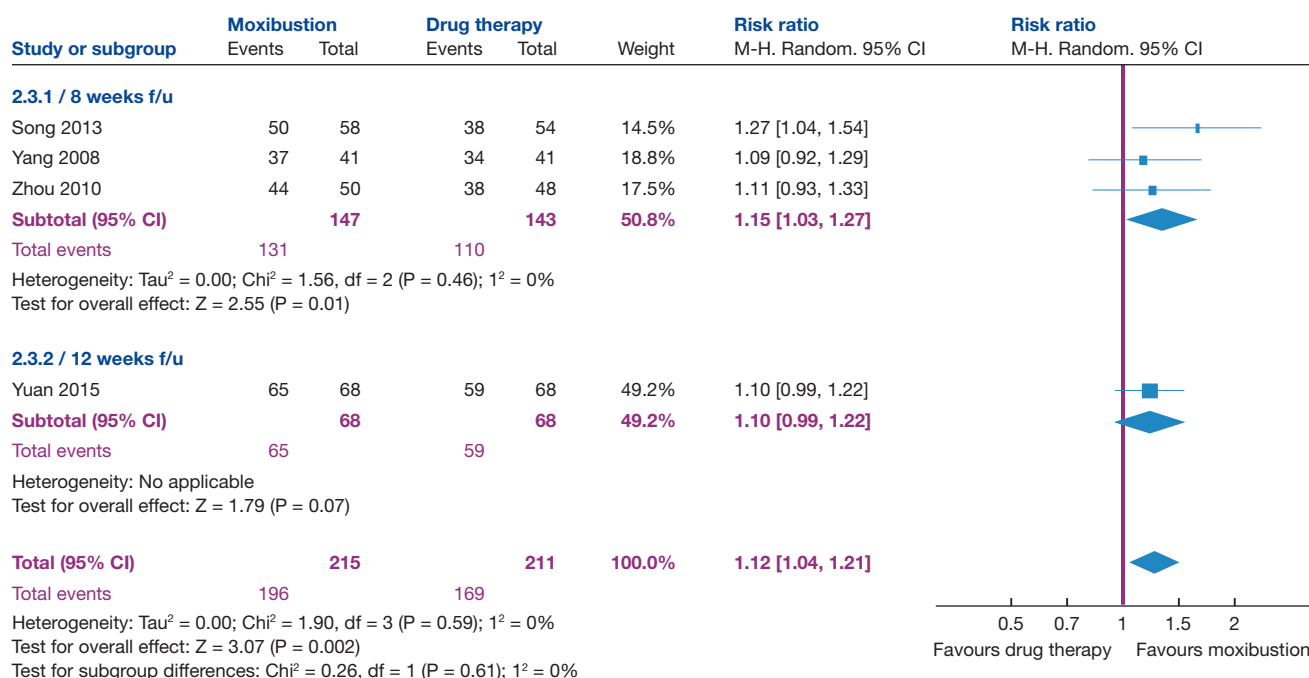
| Study or subgroup | Moxibustion Events | Moxibustion Total | Drug therapy Events | Drug therapy Total | Weight | Risk ratio M-H. Random. 95% CI | Risk ratio M-H. Random. 95% CI |
|---|---|---|---|---|---|---|---|
| **2.3.1 / 8 weeks f/u** | | | | | | | |
| Song 2013 | 50 | 58 | 38 | 54 | 14.5% | 1.27 [1.04, 1.54] | |
| Yang 2008 | 37 | 41 | 34 | 41 | 18.8% | 1.09 [0.92, 1.29] | |
| Zhou 2010 | 44 | 50 | 38 | 48 | 17.5% | 1.11 [0.93, 1.33] | |
| **Subtotal (95% CI)** | | **147** | | **143** | **50.8%** | **1.15 [1.03, 1.27]** | |
| Total events | 131 | | 110 | | | | |

Heterogeneity: Tau$^2$ = 0.00; Chi$^2$ = 1.56, df = 2 (P = 0.46); 1$^2$ = 0%
Test for overall effect: Z = 2.55 (P = 0.01)

| Study or subgroup | Moxibustion Events | Moxibustion Total | Drug therapy Events | Drug therapy Total | Weight | Risk ratio M-H. Random. 95% CI |
|---|---|---|---|---|---|---|
| **2.3.2 / 12 weeks f/u** | | | | | | |
| Yuan 2015 | 65 | 68 | 59 | 68 | 49.2% | 1.10 [0.99, 1.22] |
| **Subtotal (95% CI)** | | **68** | | **68** | **49.2%** | **1.10 [0.99, 1.22]** |
| Total events | 65 | | 59 | | | |

Heterogeneity: No applicable
Test for overall effect: Z = 1.79 (P = 0.07)

| | | | | | | |
|---|---|---|---|---|---|---|
| **Total (95% CI)** | | **215** | | **211** | **100.0%** | **1.12 [1.04, 1.21]** |
| Total events | 196 | | 169 | | | |

Heterogeneity: Tau$^2$ = 0.00; Chi$^2$ = 1.90, df = 3 (P = 0.59); 1$^2$ = 0%
Test for overall effect: Z = 3.07 (P = 0.002)
Test for subgroup differences: Chi$^2$ = 0.26, df = 1 (P = 0.61); 1$^2$ = 0%

0.5 0.7 1 1.5 2
Favours drug therapy Favours moxibustion